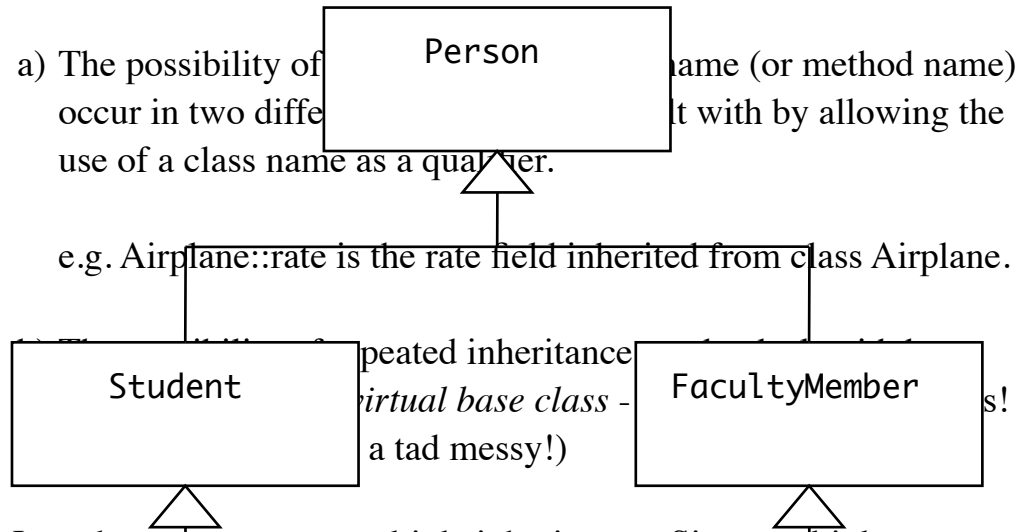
Person

a) The possibility of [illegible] name (or method name) occur in two diffe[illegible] lt with by allowing the use of a class name as a qua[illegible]er.

e.g. Airplane::rate is the rate field inherited from class Airplane.

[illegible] peated inheritance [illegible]

Student

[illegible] irtual base class - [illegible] s! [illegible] a tad messy!)

FacultyMember

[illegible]